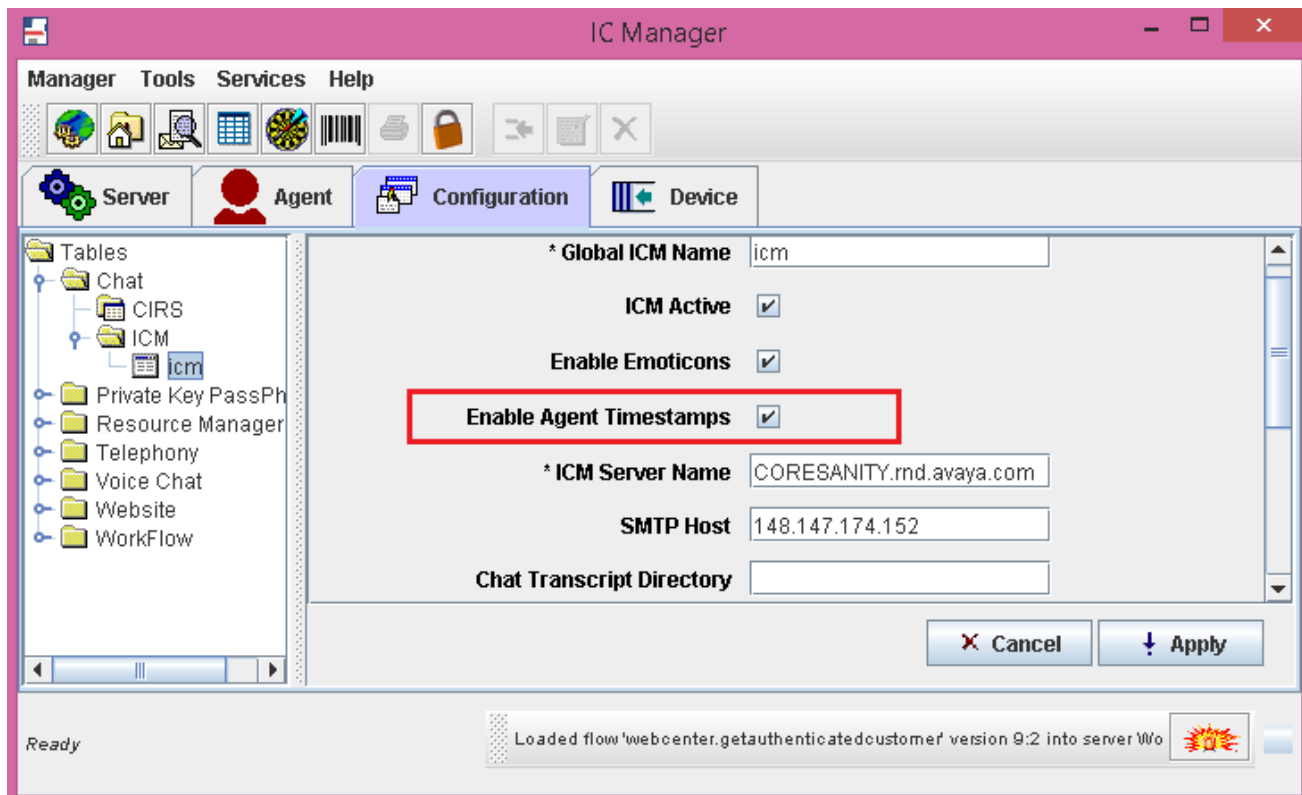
IC Manager

Manager Tools Services Help

Server
Agent
Configuration
Device

Tables
Chat
CIRS
ICM
icm
Private Key PassPh
Resource Manager
Telephony
Voice Chat
Website
WorkFlow

* Global ICM Name icm
ICM Active ✔
Enable Emoticons ✔
Enable Agent Timestamps ✔
* ICM Server Name CORESANITY.rnd.avaya.com
SMTP Host 148.147.174.152
Chat Transcript Directory

Cancel
Apply

Ready

Loaded flow 'webcenter.getauthenticatedcustomer' version 9:2 into server Wo